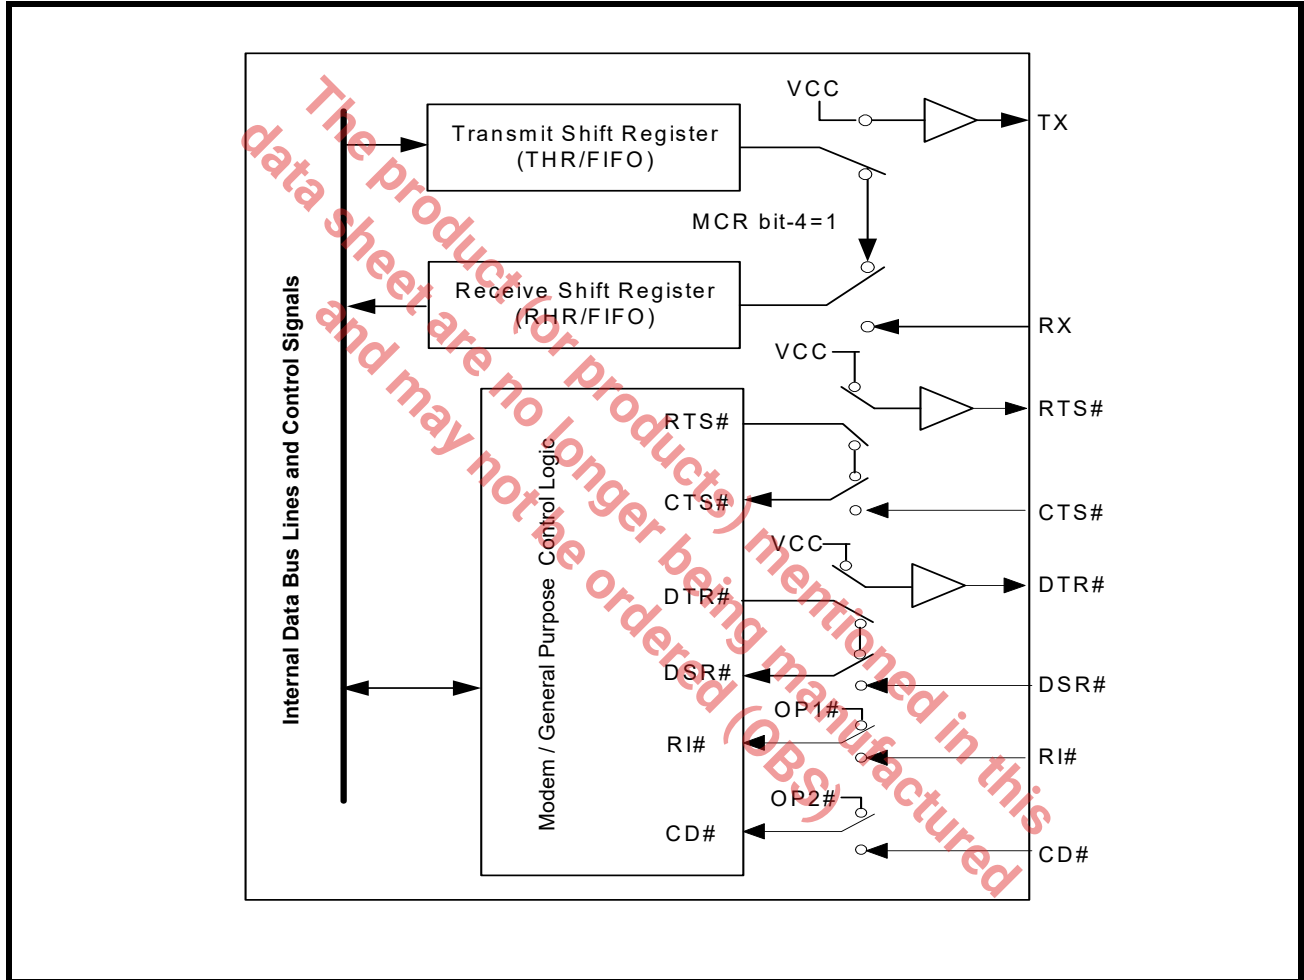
The product (or products) mentioned in this data sheet are no longer being manufactured and may not be ordered (OBS)

Internal Data Bus Lines and Control Signals

Transmit Shift Register (THR/FIFO)

VCC

TX

MCR bit-4=1

Receive Shift Register (RHR/FIFO)

RX

VCC

RTS#

Modem / General Purpose Control Logic

RTS#

CTS#

CTS#

VCC

DTR#

DTR#

DSR#

DSR#

OP1#

RI#

RI#

OP2#

CD#

CD#